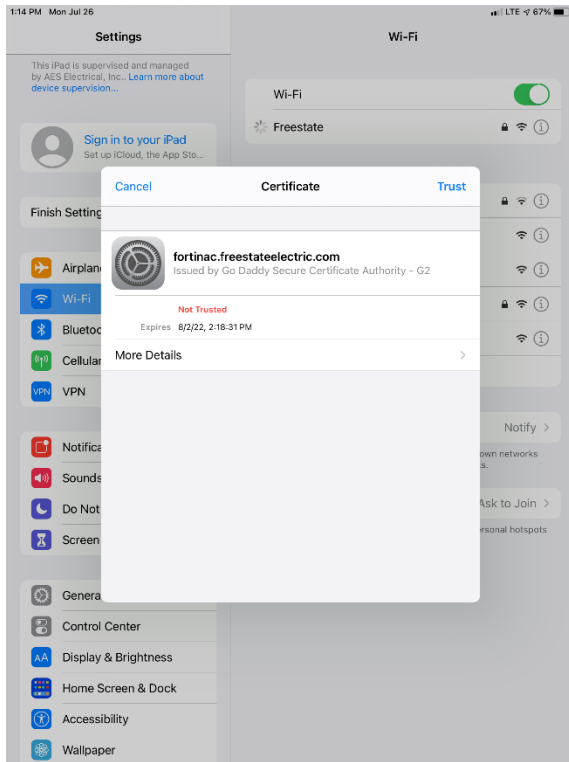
1:14 PM Mon Jul 26

LTE 67%

Settings

This iPad is supervised and managed by AES Electrical, Inc.. Learn more about device supervision...

Sign in to your iPad
Set up iCloud, the App Sto...

Finish Setting

Airplane

Wi-Fi

Blueto

Cellular

VPN

Notifica

Sounds

Do Not

Screen

General

Control Center

Display & Brightness

Home Screen & Dock

Accessibility

Wallpaper

Wi-Fi

Wi-Fi

Freestate

Notify

own networks s.

Ask to Join

rsonal hotspots

Cancel

Certificate

Trust

fortinac.freestateelectric.com
Issued by Go Daddy Secure Certificate Authority - G2

Not Trusted

Expires 8/2/22, 2:18:31 PM

More Details